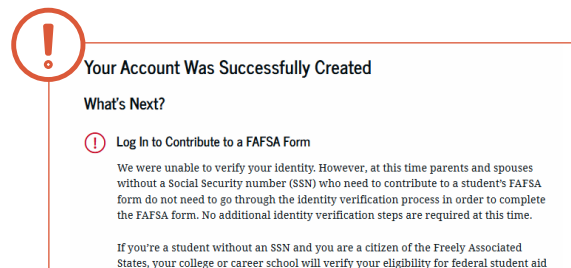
Your Account Was Successfully Created

What's Next?

Log In to Contribute to a FAFSA Form

We were unable to verify your identity. However, at this time parents and spouses without a Social Security number (SSN) who need to contribute to a student's FAFSA form do not need to go through the identity verification process in order to complete the FAFSA form. No additional identity verification steps are required at this time.

If you're a student without an SSN and you are a citizen of the Freely Associated States, your college or career school will verify your eligibility for federal student aid